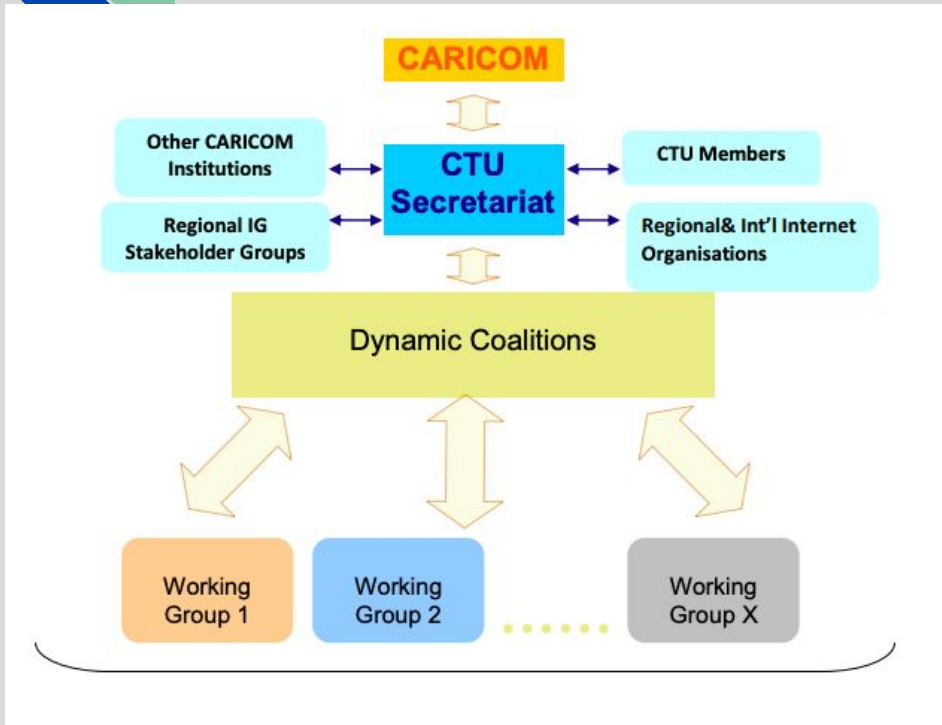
CARICOM

Other CARICOM Institutions

CTU Secretariat

CTU Members

Regional IG Stakeholder Groups

Regional& Int'l Internet Organisations

Dynamic Coalitions

Working Group 1

Working Group 2

Working Group X